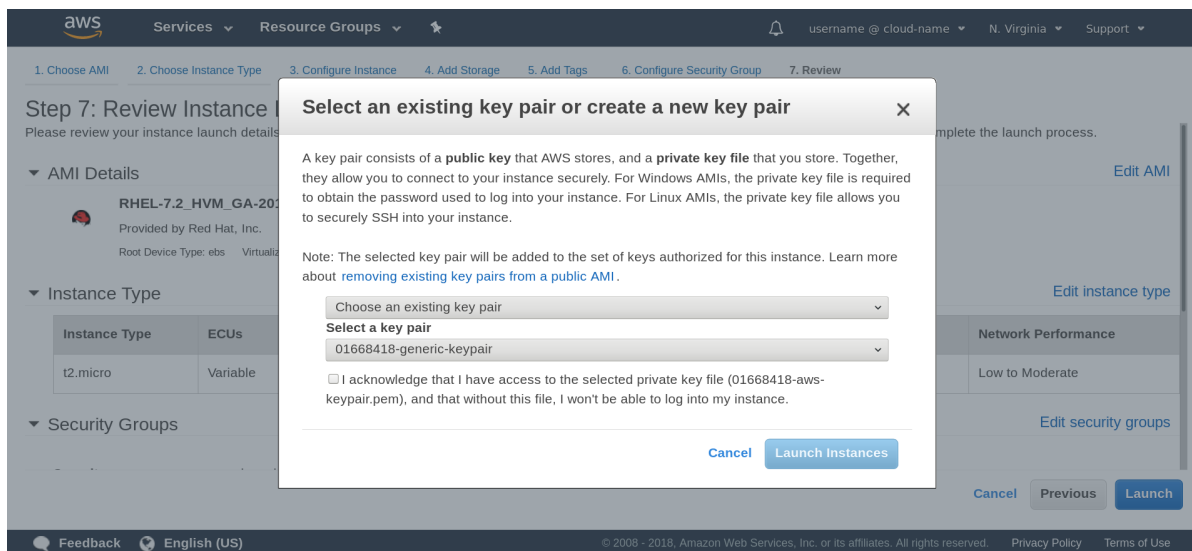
aws Services Resource Groups username @ cloud-name N. Virginia Support

1. Choose AMI 2. Choose Instance Type 3. Configure Instance 4. Add Storage 5. Add Tags 6. Configure Security Group 7. Review

Step 7: Review Instance l
Please review your instance launch details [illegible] mplete the launch process.

AMI Details Edit AMI
RHEL-7.2_HVM_GA-201
Provided by Red Hat, Inc.
Root Device Type: ebs Virtualiz

Instance Type Edit instance type

| Instance Type | ECUs | Network Performance |
|---|---|---|
| t2.micro | Variable | Low to Moderate |

Security Groups Edit security groups

Select an existing key pair or create a new key pair ×

A key pair consists of a **public key** that AWS stores, and a **private key file** that you store. Together, they allow you to connect to your instance securely. For Windows AMIs, the private key file is required to obtain the password used to log into your instance. For Linux AMIs, the private key file allows you to securely SSH into your instance.

Note: The selected key pair will be added to the set of keys authorized for this instance. Learn more about removing existing key pairs from a public AMI.

Choose an existing key pair
Select a key pair
01668418-generic-keypair

I acknowledge that I have access to the selected private key file (01668418-aws-keypair.pem), and that without this file, I won't be able to log into my instance.

Cancel Launch Instances

Cancel Previous Launch

Feedback English (US) © 2008 - 2018, Amazon Web Services, Inc. or its affiliates. All rights reserved. Privacy Policy Terms of Use